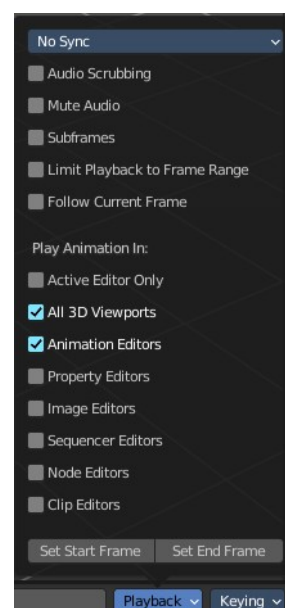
No Sync

Audio Scrubbing

Mute Audio

Subframes

Limit Playback to Frame Range

Follow Current Frame

Play Animation In:

Active Editor Only

All 3D Viewports

Animation Editors

Property Editors

Image Editors

Sequencer Editors

Node Editors

Clip Editors

Set Start Frame | Set End Frame

Playback | Keying